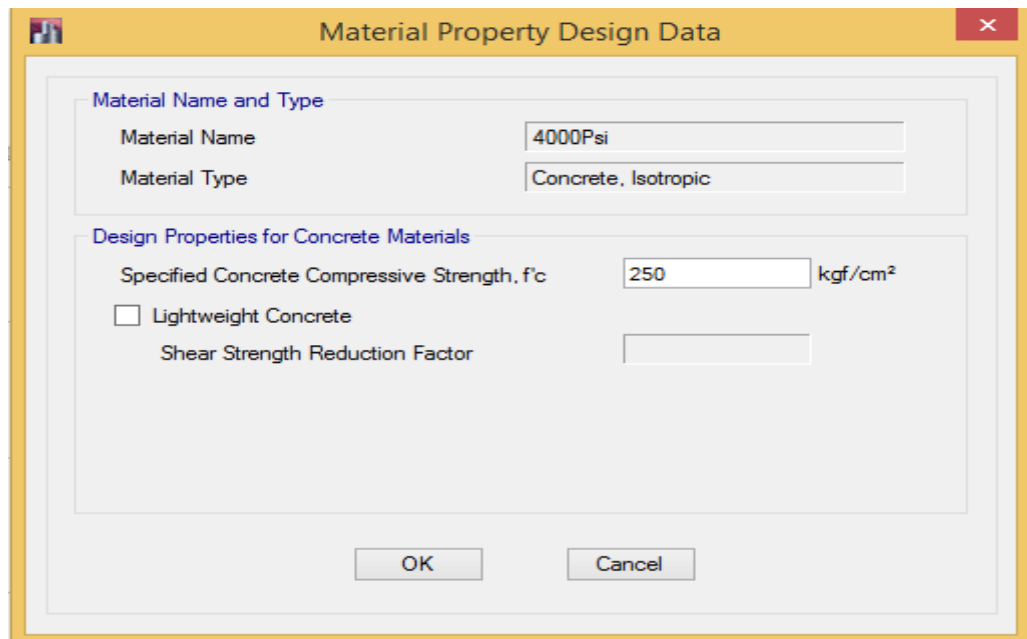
Material Property Design Data

Material Name and Type

Material Name
4000Psi

Material Type
Concrete, Isotropic

Design Properties for Concrete Materials

Specified Concrete Compressive Strength, f'c
250
kgf/cm²

Lightweight Concrete

Shear Strength Reduction Factor

OK
Cancel